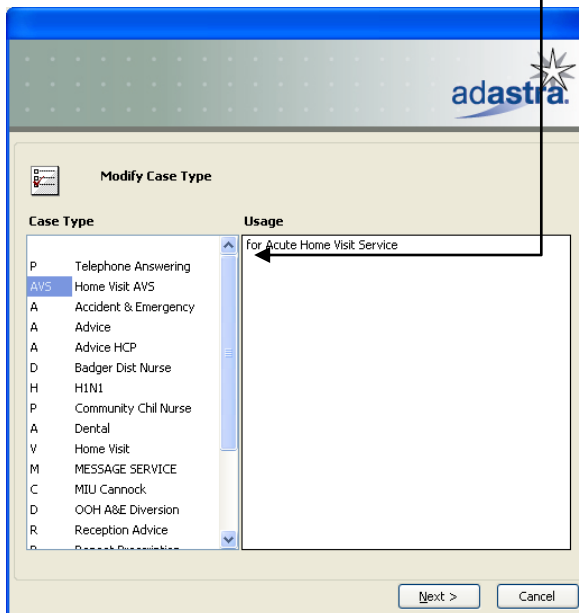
adastra

Modify Case Type

Case Type

Usage

| | |
|---|---|
| P | Telephone Answering |
| AVS | Home Visit AVS |
| A | Accident & Emergency |
| A | Advice |
| A | Advice HCP |
| D | Badger Dist Nurse |
| H | H1N1 |
| P | Community Chil Nurse |
| A | Dental |
| V | Home Visit |
| M | MESSAGE SERVICE |
| C | MIU Cannock |
| D | OOH A&E Diversion |
| R | Reception Advice |
| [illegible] | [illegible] |

for Acute Home Visit Service

Next >

Cancel